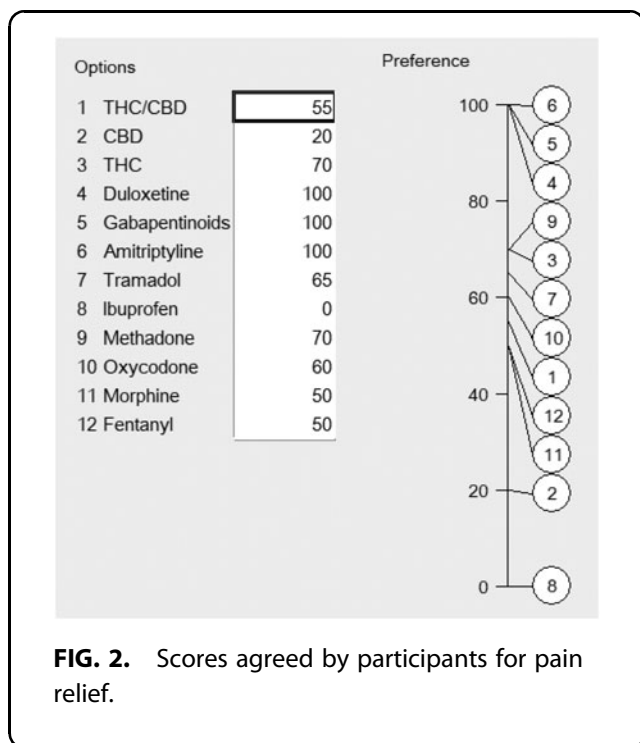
Options

| | Options | |
|---|---|---|
| 1 | THC/CBD | 55 |
| 2 | CBD | 20 |
| 3 | THC | 70 |
| 4 | Duloxetine | 100 |
| 5 | Gabapentinoids | 100 |
| 6 | Amitriptyline | 100 |
| 7 | Tramadol | 65 |
| 8 | Ibuprofen | 0 |
| 9 | Methadone | 70 |
| 10 | Oxycodone | 60 |
| 11 | Morphine | 50 |
| 12 | Fentanyl | 50 |

Preference

100 80 60 40 20 0

6 5 4 9 3 7 10 1 12 11 2 8

**FIG. 2.** Scores agreed by participants for pain relief.